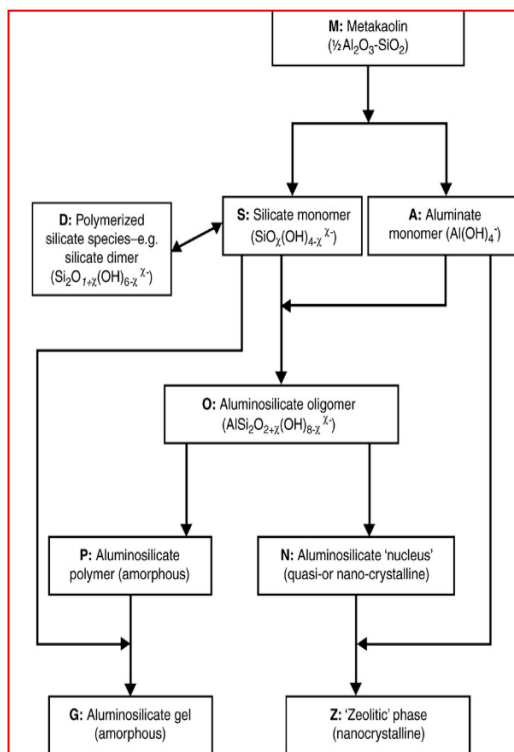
M: Metakaolin ($\frac{1}{2}Al_2O_3$-$SiO_2$)

D: Polymerized silicate species–e.g. silicate dimer ($Si_2O_{1+\chi}(OH)_{6-\chi}{}^{\chi-}$)

S: Silicate monomer ($SiO_\chi(OH)_{4-\chi}{}^{\chi-}$)

A: Aluminate monomer ($Al(OH)_4^-$)

O: Aluminosilicate oligomer ($AlSi_2O_{2+\chi}(OH)_{8-\chi}{}^{\chi-}$)

P: Aluminosilicate polymer (amorphous)

N: Aluminosilicate 'nucleus' (quasi-or nano-crystalline)

G: Aluminosilicate gel (amorphous)

Z: 'Zeolitic' phase (nanocrystalline)